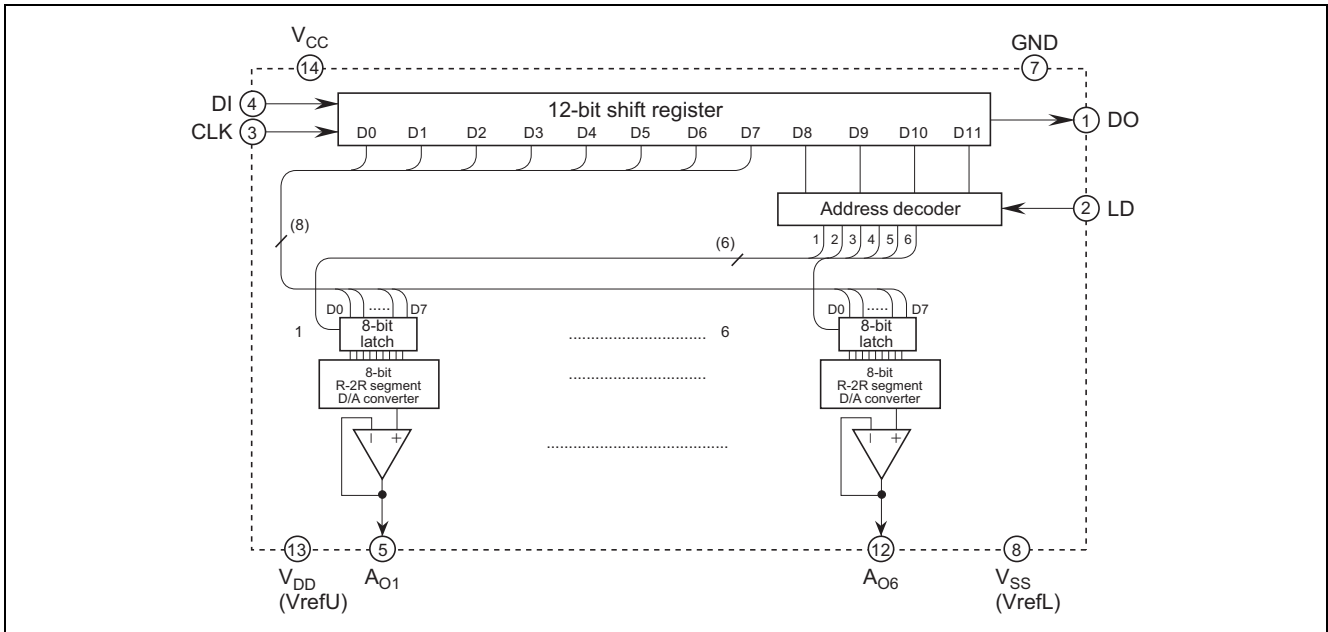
$V_{CC}$
14
GND
7
DI 4
CLK 3
12-bit shift register
D0 D1 D2 D3 D4 D5 D6 D7 D8 D9 D10 D11
1 DO
Address decoder
2 LD
(8)
1 2 3 4 5 6
(6)
D0 ..... D7
D0 ..... D7
1
8-bit latch
6
8-bit latch
8-bit R-2R segment D/A converter
8-bit R-2R segment D/A converter
− +
− +
13
5
12
8
$V_{DD}$ (VrefU)
$A_{O1}$
$A_{O6}$
$V_{SS}$ (VrefL)